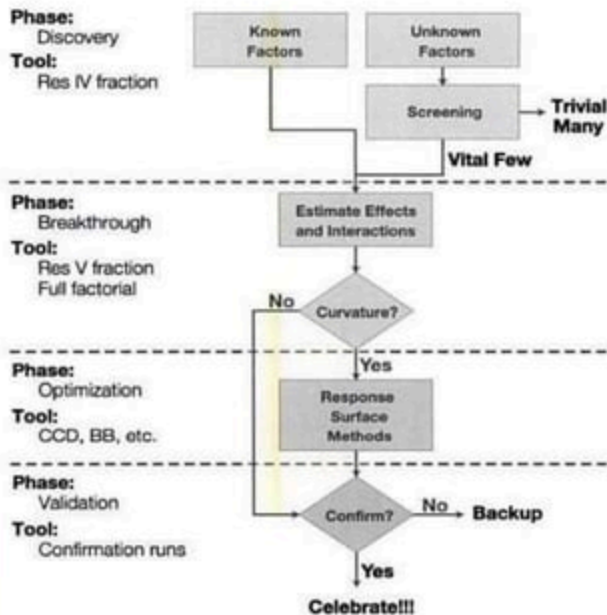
Phase:
Discovery
Tool:
Res IV fraction

Known Factors

Unknown Factors

Screening

Trivial Many

Vital Few

Phase:
Breakthrough
Tool:
Res V fraction
Full factorial

Estimate Effects and Interactions

No

Curvature?

Yes

Phase:
Optimization
Tool:
CCD, BB, etc.

Response Surface Methods

Phase:
Validation
Tool:
Confirmation runs

Confirm?

No

Backup

Yes

Celebrate!!!